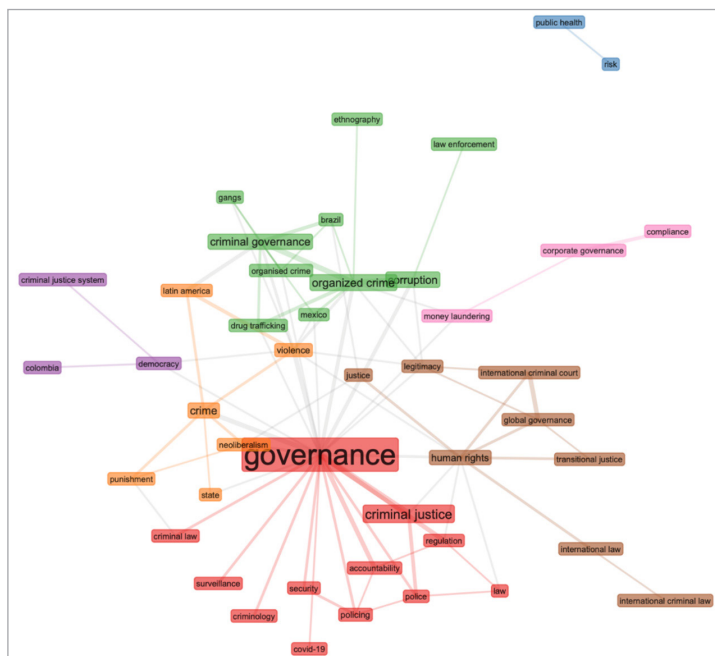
public health
risk
ethnography
law enforcement
gangs
brazil
criminal governance
compliance
corporate governance
criminal justice system
organised crime
organized crime
corruption
latin america
drug trafficking
mexico
money laundering
colombia
democracy
violence
justice
legitimacy
international criminal court
crime
global governance
neoliberalism
governance
human rights
transitional justice
punishment
state
criminal justice
regulation
criminal law
international law
surveillance
accountability
security
law
police
criminology
policing
international criminal law
covid-19